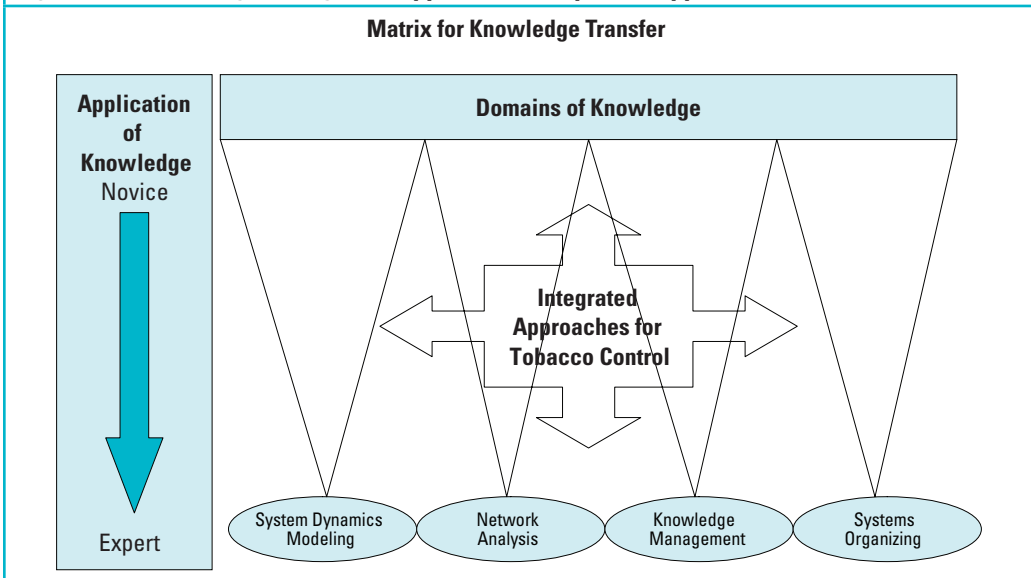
Matrix for Knowledge Transfer

Application of Knowledge
Novice

Expert

Domains of Knowledge

Integrated Approaches for Tobacco Control

System Dynamics Modeling

Network Analysis

Knowledge Management

Systems Organizing